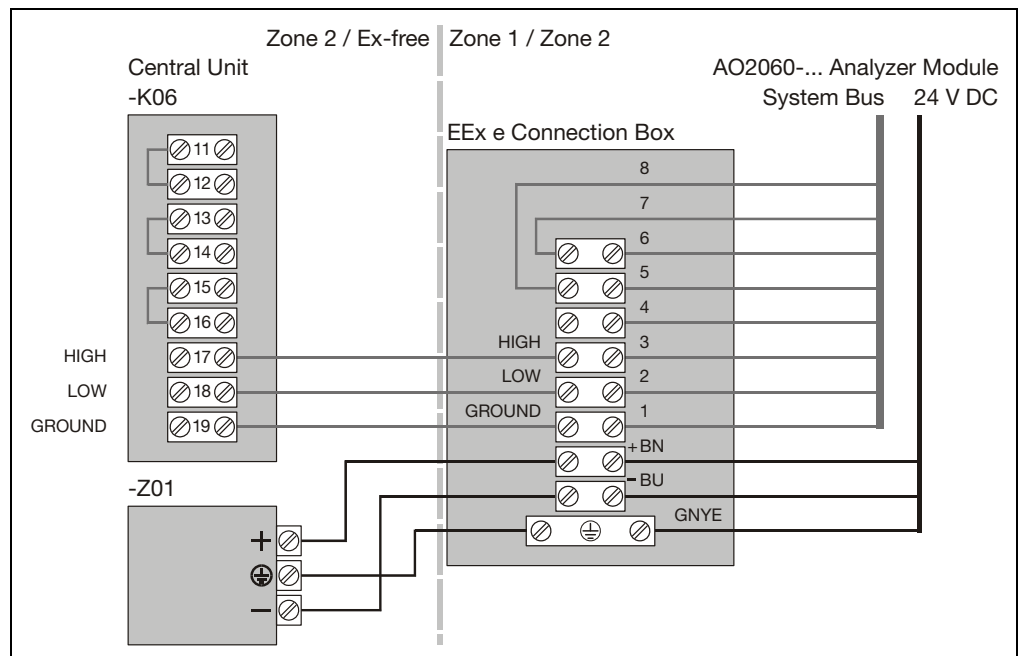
Zone 2 / Ex-free

Zone 1 / Zone 2

Central Unit

-K06

AO2060-... Analyzer Module

System Bus

24 V DC

EEx e Connection Box

11

12

13

14

15

16

HIGH

17

LOW

18

GROUND

19

8

7

6

5

4

HIGH

3

LOW

2

GROUND

1

+BN

-BU

GNYE

-Z01

+

−